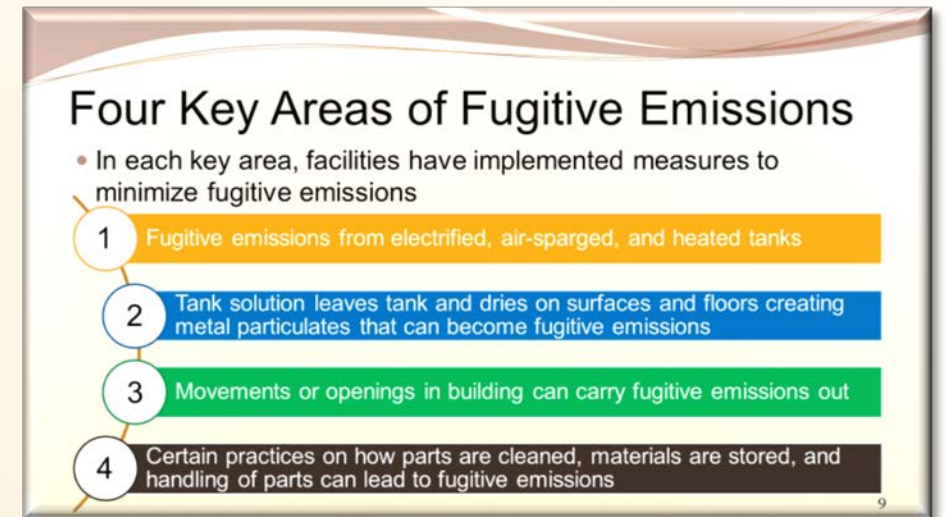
Four Key Areas of Fugitive Emissions

• In each key area, facilities have implemented measures to minimize fugitive emissions

1 Fugitive emissions from electrified, air-sparged, and heated tanks

2 Tank solution leaves tank and dries on surfaces and floors creating metal particulates that can become fugitive emissions

3 Movements or openings in building can carry fugitive emissions out

4 Certain practices on how parts are cleaned, materials are stored, and handling of parts can lead to fugitive emissions

9